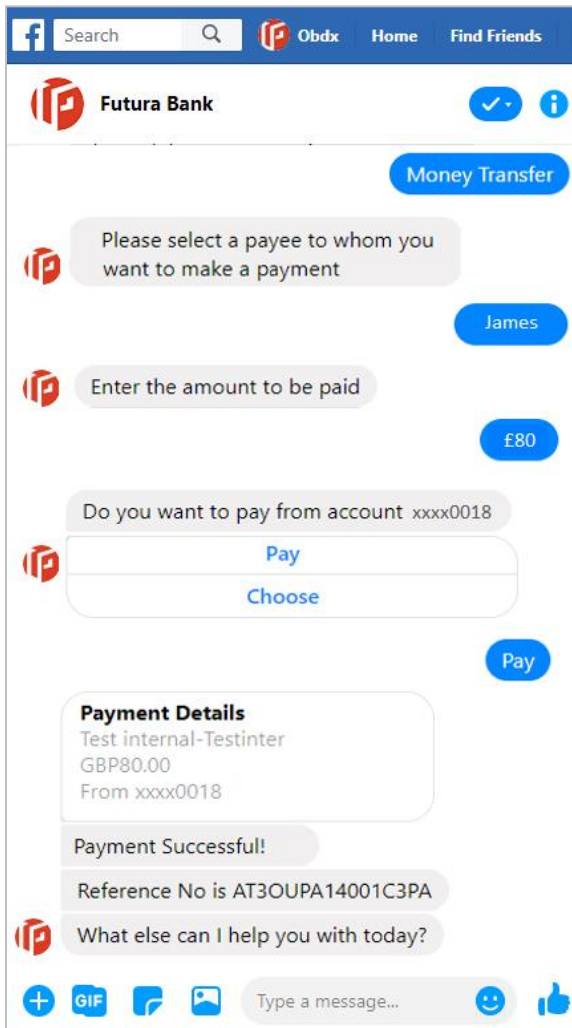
Search Obdx Home Find Friends

Futura Bank

Money Transfer

Please select a payee to whom you want to make a payment

James

Enter the amount to be paid

£80

Do you want to pay from account xxxx0018

Pay

Choose

Pay

Payment Details
Test internal-Testinter
GBP80.00
From xxxx0018

Payment Successful!

Reference No is AT3OUPA14001C3PA

What else can I help you with today?

GIF

Type a message...